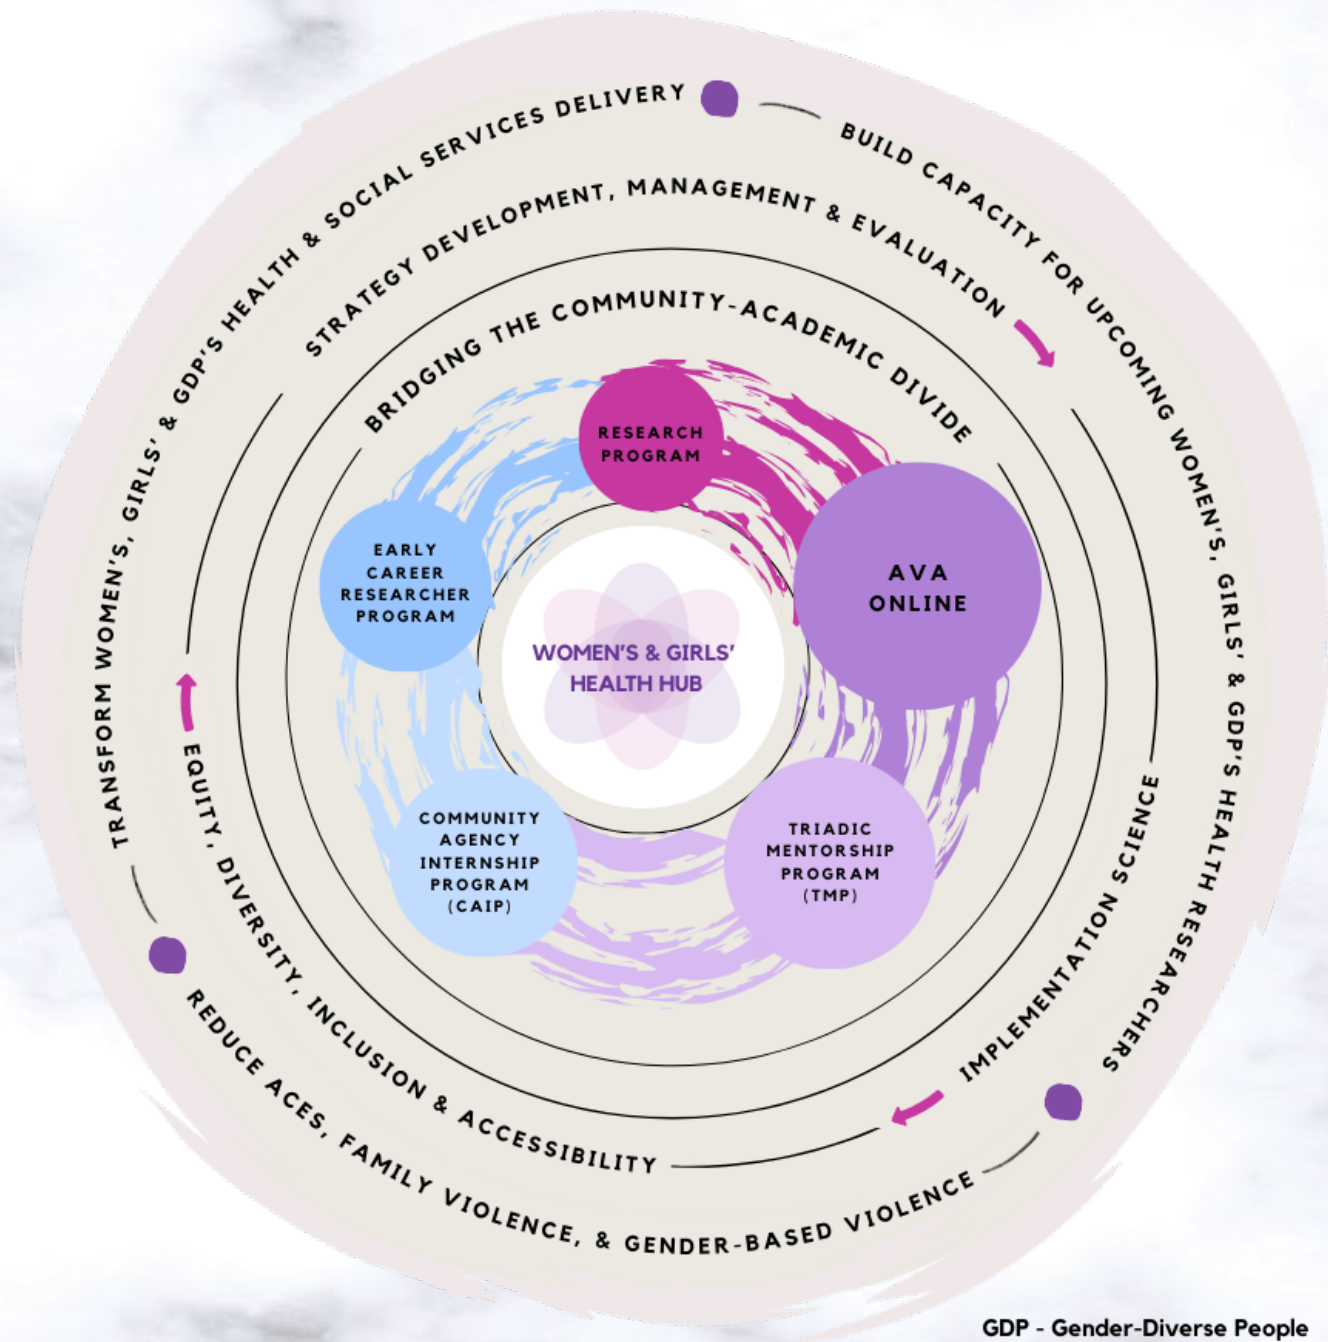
TRANSFORM WOMEN'S, GIRLS' & GDP'S HEALTH & SOCIAL SERVICES DELIVERY

BUILD CAPACITY FOR UPCOMING WOMEN'S, GIRLS' & GDP'S HEALTH RESEARCHERS

REDUCE ACES, FAMILY VIOLENCE, & GENDER-BASED VIOLENCE

STRATEGY DEVELOPMENT, MANAGEMENT & EVALUATION

IMPLEMENTATION SCIENCE

EQUITY, DIVERSITY, INCLUSION & ACCESSIBILITY

BRIDGING THE COMMUNITY-ACADEMIC DIVIDE

RESEARCH PROGRAM

AVA ONLINE

TRIADIC MENTORSHIP PROGRAM (TMP)

COMMUNITY AGENCY INTERNSHIP PROGRAM (CAIP)

EARLY CAREER RESEARCHER PROGRAM

WOMEN'S & GIRLS' HEALTH HUB

GDP - Gender-Diverse People